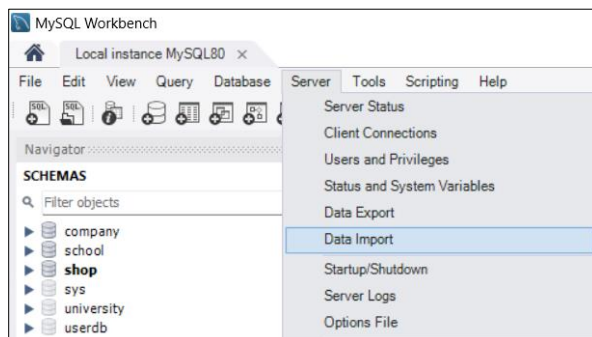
MySQL Workbench

Local instance MySQL80 ×

File Edit View Query Database Server Tools Scripting Help

Navigator

SCHEMAS

Filter objects

company
school
shop
sys
university
userdb

Server Status
Client Connections
Users and Privileges
Status and System Variables
Data Export
Data Import
Startup/Shutdown
Server Logs
Options File